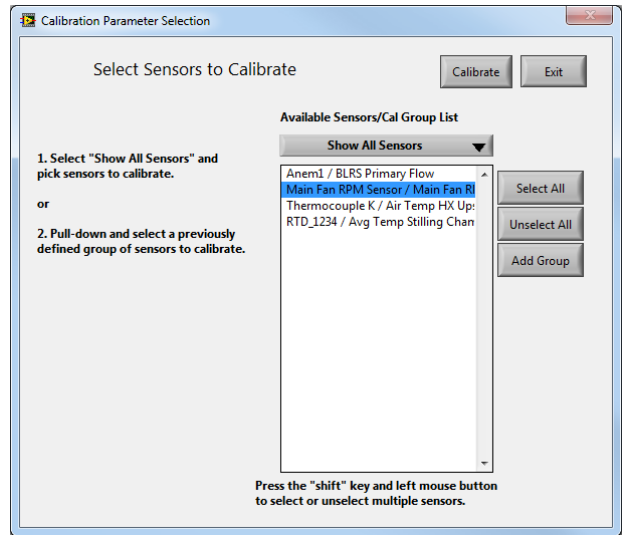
Calibration Parameter Selection

Select Sensors to Calibrate

Calibrate

Exit

Available Sensors/Cal Group List

Show All Sensors

1. Select "Show All Sensors" and pick sensors to calibrate.

or

2. Pull-down and select a previously defined group of sensors to calibrate.

Anem1 / BLRS Primary Flow
Main Fan RPM Sensor / Main Fan RI
Thermocouple K / Air Temp HX Ups
RTD_1234 / Avg Temp Stilling Chan

Select All

Unselect All

Add Group

Press the "shift" key and left mouse button to select or unselect multiple sensors.